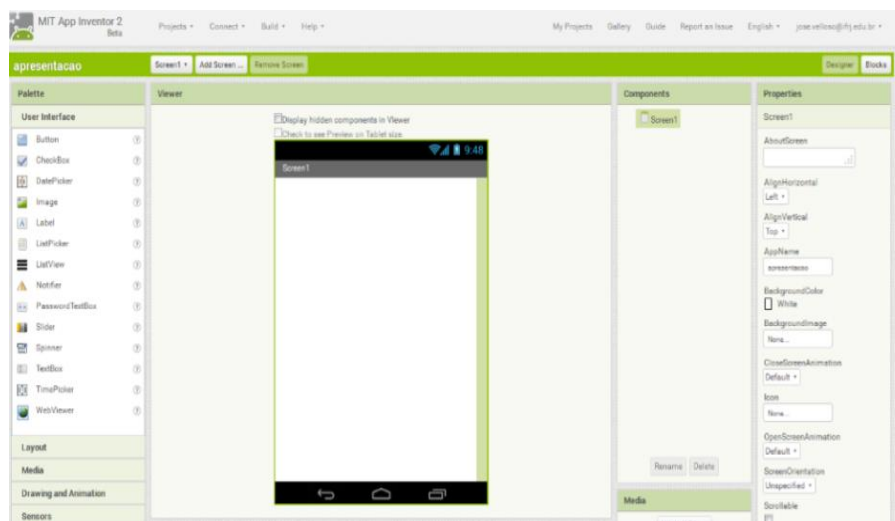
MIT App Inventor 2 Beta

Projects ▾ Connect ▾ Build ▾ Help ▾

My Projects Gallery Guide Report an Issue English ▾ jose.velloso@ifrj.edu.br ▾

apresentacao

Screen1 ▾ Add Screen ... Remove Screen

Designer Blocks

Palette

User Interface

Button

CheckBox

DatePicker

Image

Label

ListPicker

ListView

Notifier

PasswordTextBox

Slider

Spinner

TextBox

TimePicker

WebViewer

Layout

Media

Drawing and Animation

Sensors

Viewer

Display hidden components in Viewer

Check to see Preview on Tablet size.

9:48

Screen1

Components

Screen1

Rename Delete

Media

Properties

Screen1

AboutScreen

AlignHorizontal

Left ▾

AlignVertical

Top ▾

AppName

apresentacao

BackgroundColor

White

BackgroundImage

None...

CloseScreenAnimation

Default ▾

Icon

None...

OpenScreenAnimation

Default ▾

ScreenOrientation

Unspecified ▾

Scrollable